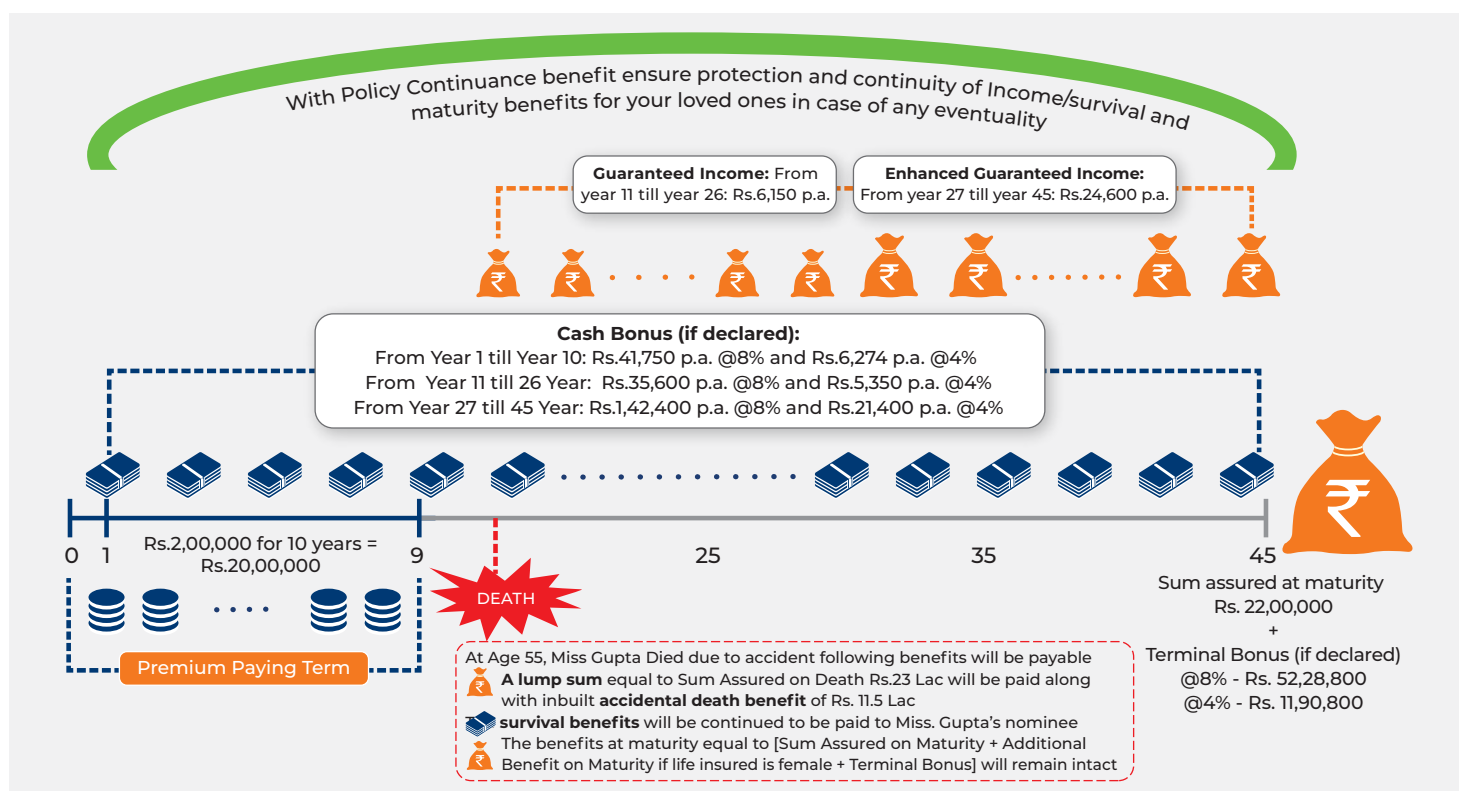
With Policy Continuance benefit ensure protection and continuity of Income/survival and maturity benefits for your loved ones in case of any eventuality

**Guaranteed Income:** From year 11 till year 26: Rs.6,150 p.a.

**Enhanced Guaranteed Income:** From year 27 till year 45: Rs.24,600 p.a.

₹ ₹ ₹ ₹ ₹ ₹ ₹ ₹

**Cash Bonus (if declared):**
From Year 1 till Year 10: Rs.41,750 p.a. @8% and Rs.6,274 p.a. @4%
From Year 11 till 26 Year: Rs.35,600 p.a. @8% and Rs.5,350 p.a. @4%
From Year 27 till 45 Year: Rs.1,42,400 p.a. @8% and Rs.21,400 p.a. @4%

0 1 Rs.2,00,000 for 10 years = Rs.20,00,000 9 25 35 45

₹

Sum assured at maturity
Rs. 22,00,000
+
Terminal Bonus (if declared)
@8% - Rs. 52,28,800
@4% - Rs. 11,90,800

DEATH

Premium Paying Term

At Age 55, Miss Gupta Died due to accident following benefits will be payable
₹ **A lump sum** equal to Sum Assured on Death Rs.23 Lac will be paid along with inbuilt **accidental death benefit** of Rs. 11.5 Lac
**survival benefits** will be continued to be paid to Miss. Gupta's nominee
₹ The benefits at maturity equal to [Sum Assured on Maturity + Additional Benefit on Maturity if life insured is female + Terminal Bonus] will remain intact